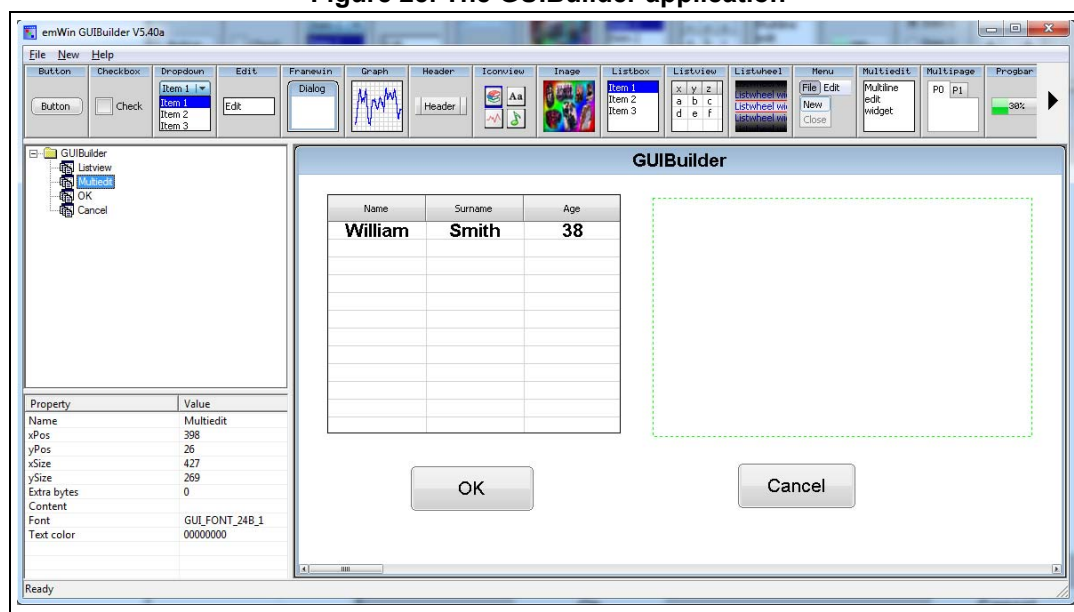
Figure 23. The GUIBuilder application

emWin GUIBuilder V5.40a

File New Help

Button Checkbox Dropdown Edit Framewin Graph Header Iconview Image Listbox Listview Listwheel Menu Multiedit Multipage Progbar

Button Check Item 1 Item 1 Item 2 Item 3 Edit Dialog Header Aa Item 1 Item 2 Item 3 x y z a b c d e f Listwheel wi Listwheel wi Listwheel wi File Edit New Close Multiline edit widget P0 P1 30%

GUIBuilder
Listview
Multiedit
OK
Cancel

| Property | Value |
|---|---|
| Name | Multiedit |
| xPos | 398 |
| yPos | 26 |
| xSize | 427 |
| ySize | 269 |
| Extra bytes | 0 |
| Content | |
| Font | GUI_FONT_24B_1 |
| Text color | 00000000 |

GUIBuilder

| Name | Surname | Age |
|---|---|---|
| William | Smith | 38 |

OK

Cancel

Ready